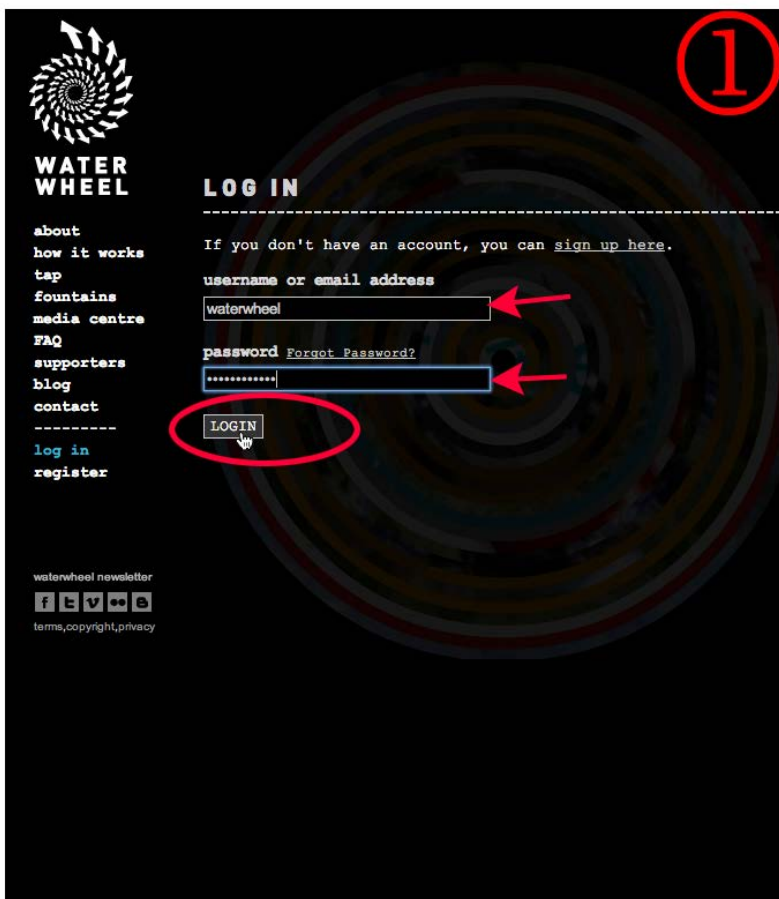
①

WATER WHEEL

about
how it works
tap
fountains
media centre
FAQ
supporters
blog
contact
---------
log in
register

waterwheel newsletter

terms,copyright,privacy

LOG IN

If you don't have an account, you can sign up here.

username or email address

waterwheel

password Forgot Password?

••••••••••••

LOGIN